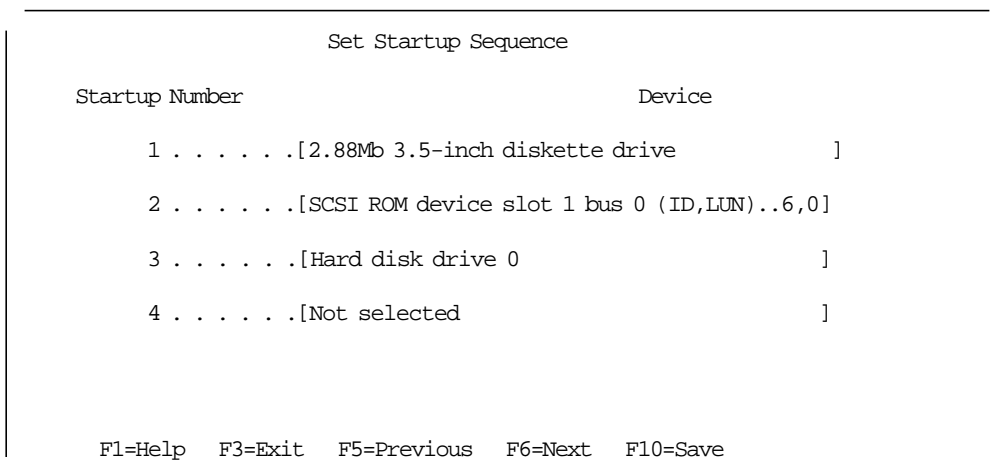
Set Startup Sequence

Startup Number Device

1 . . . . . .[2.88Mb 3.5-inch diskette drive ]

2 . . . . . .[SCSI ROM device slot 1 bus 0 (ID,LUN)..6,0]

3 . . . . . .[Hard disk drive 0 ]

4 . . . . . .[Not selected ]

F1=Help F3=Exit F5=Previous F6=Next F10=Save